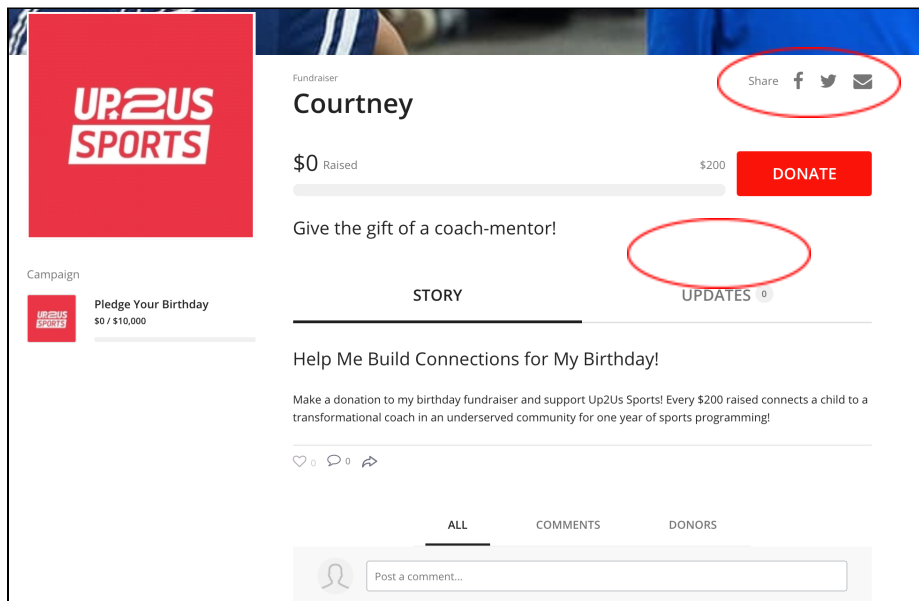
UP2US SPORTS

Fundraiser
Courtney

Share

$0 Raised
$200
DONATE

Give the gift of a coach-mentor!

Campaign

UP2US SPORTS
Pledge Your Birthday
$0 / $10,000

STORY
UPDATES 0

Help Me Build Connections for My Birthday!

Make a donation to my birthday fundraiser and support Up2Us Sports! Every $200 raised connects a child to a transformational coach in an underserved community for one year of sports programming!

0 0

ALL
COMMENTS
DONORS

Post a comment...